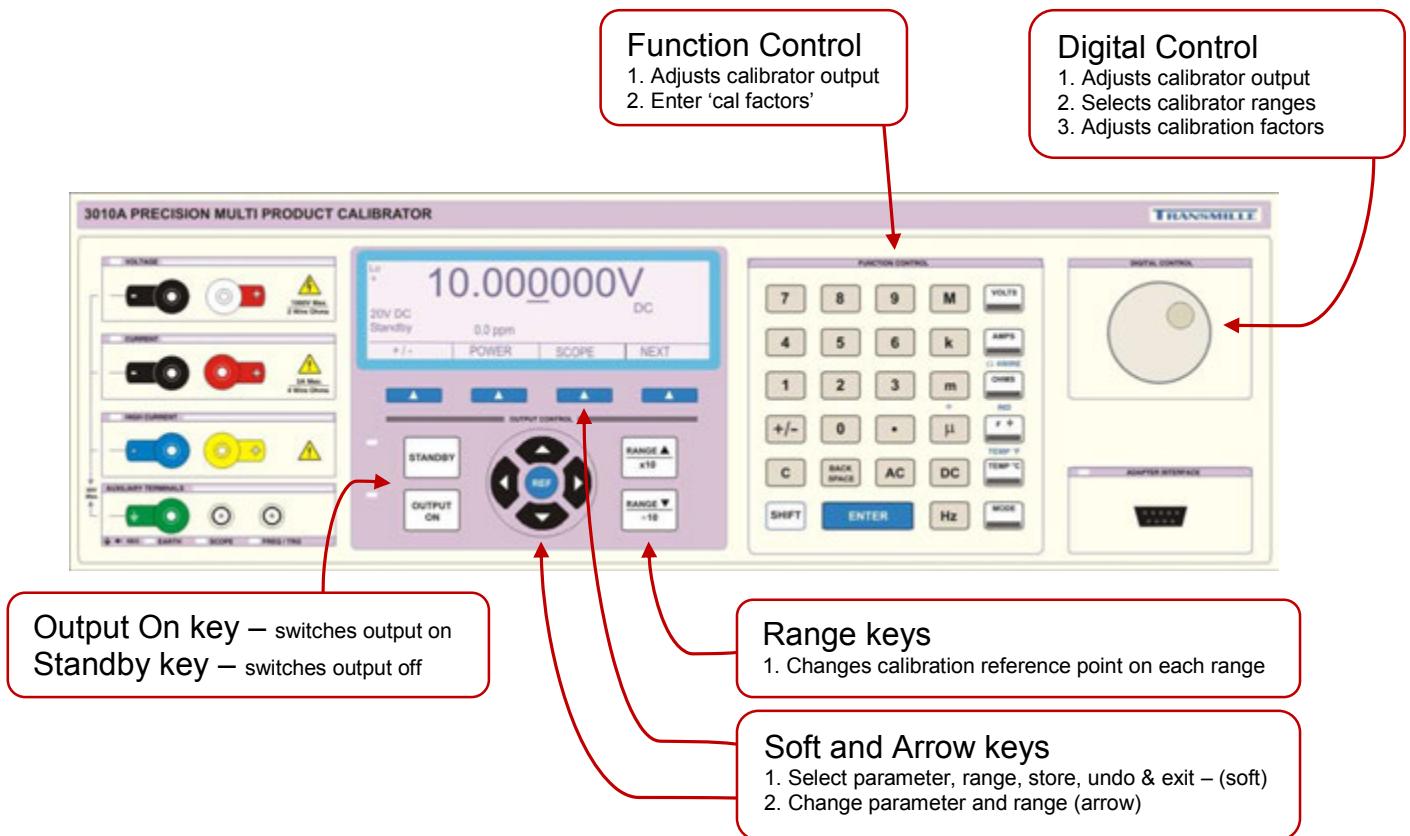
Function Control
1. Adjusts calibrator output
2. Enter 'cal factors'

Digital Control
1. Adjusts calibrator output
2. Selects calibrator ranges
3. Adjusts calibration factors

3010A PRECISION MULTI PRODUCT CALIBRATOR

TRANSMILLE

VOLTAGE

1000V Max. 2 Wire Ohms

CURRENT

3A Max. 4 Wire Ohms

HIGH CURRENT

AUXILIARY TERMINALS

EARTH SCOPE FREQ / TRIG

10.000000V

DC

20V DC

Standby

0.0 ppm

+ / - POWER SCOPE NEXT

OUTPUT CONTROL

STANDBY

OUTPUT ON

REF

RANGE ▲ x10

RANGE ▼ ÷10

FUNCTION CONTROL

7 8 9 M VOLTS

4 5 6 k AMPS

1 2 3 m OHMS

+/- 0 • µ

C BACK SPACE AC DC TEMP °C

SHIFT ENTER Hz MODE

DIGITAL CONTROL

ADAPTER INTERFACE

Output On key – switches output on
Standby key – switches output off

Range keys
1. Changes calibration reference point on each range

Soft and Arrow keys
1. Select parameter, range, store, undo & exit – (soft)
2. Change parameter and range (arrow)